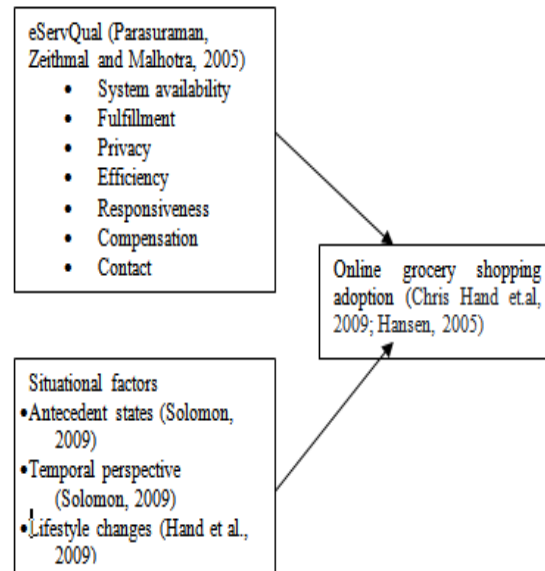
eServQual (Parasuraman, Zeithmal and Malhotra, 2005)

- System availability
- Fulfillment
- Privacy
- Efficiency
- Responsiveness
- Compensation
- Contact

Online grocery shopping adoption (Chris Hand et.al, 2009; Hansen, 2005)

Situational factors

- Antecedent states (Solomon, 2009)
- Temporal perspective (Solomon, 2009)
- Lifestyle changes (Hand et al., 2009)